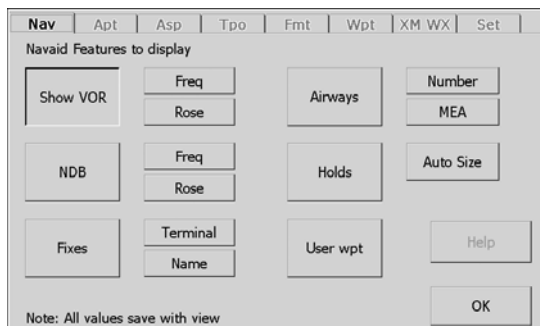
Nav | Apt | Asp | Tpo | Fmt | Wpt | XM WX | Set

Navaid Features to display

Show VOR
Freq
Rose

Airways
Number
MEA

NDB
Freq
Rose

Holds
Auto Size

Fixes
Terminal
Name

User wpt
Help

Note: All values save with view
OK